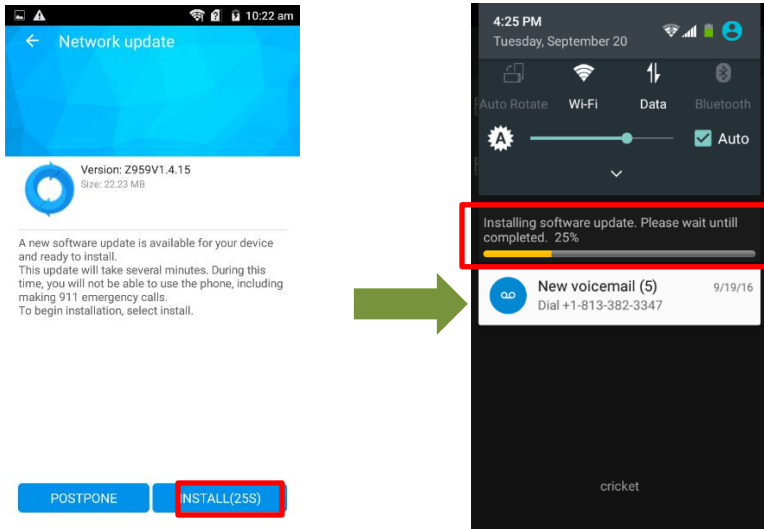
10:22 am

Network update

Version: Z959V1.4.15
Size: 22.23 MB

A new software update is available for your device and ready to install.
This update will take several minutes. During this time, you will not be able to use the phone, including making 911 emergency calls.
To begin installation, select install.

POSTPONE
INSTALL(25S)

4:25 PM
Tuesday, September 20

Auto Rotate
Wi-Fi
Data
Bluetooth

Auto

Installing software update. Please wait untill completed. 25%

New voicemail (5)
9/19/16
Dial +1-813-382-3347

cricket